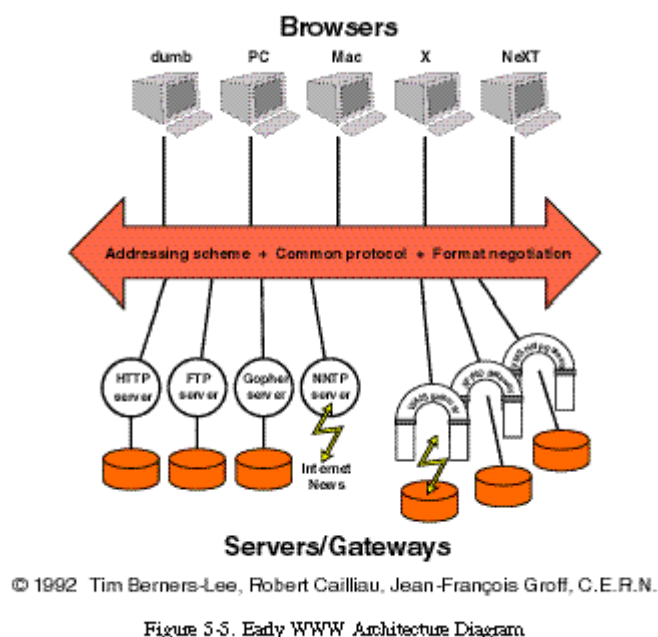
Browsers

dumb PC Mac X NeXT

Addressing scheme + Common protocol + Format negotiation

HTTP server

FTP server

Gopher server

NNTP server

Internet News

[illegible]

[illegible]

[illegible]

Servers/Gateways

© 1992 Tim Berners-Lee, Robert Cailliau, Jean-François Groff, C.E.R.N.

Figure 5-5. Early WWW Architecture Diagram